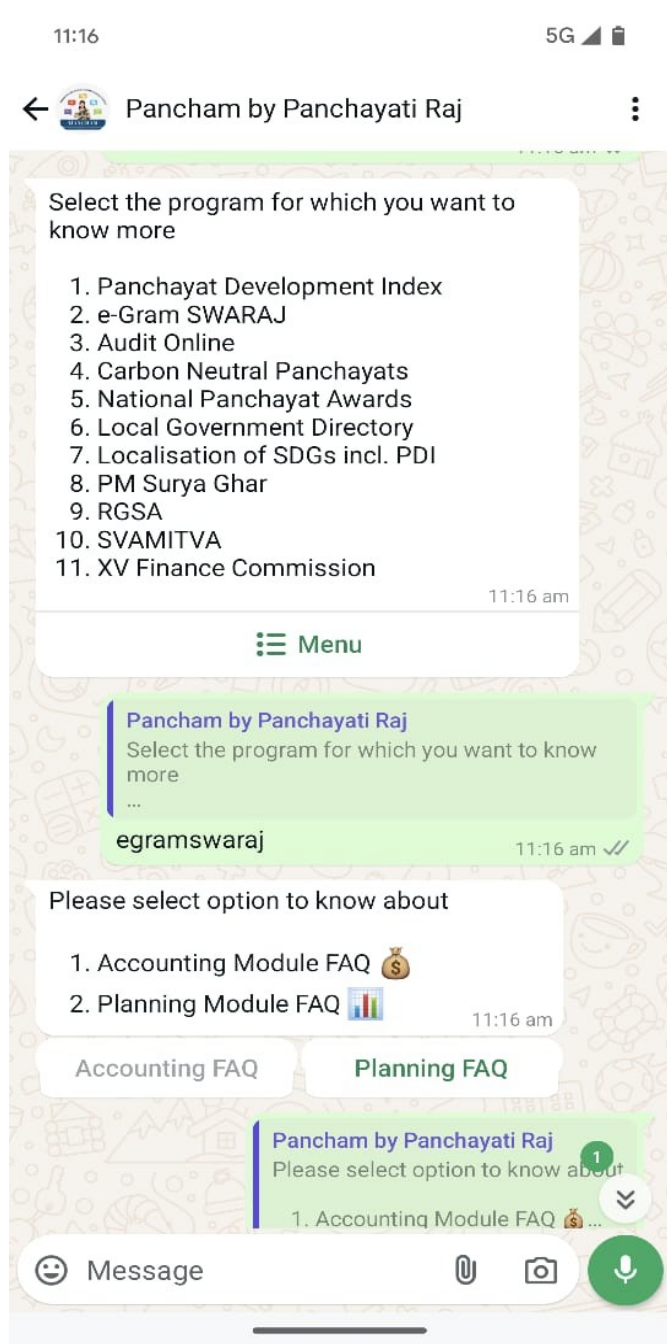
11:16

5G

Pancham by Panchayati Raj

Select the program for which you want to know more

1. Panchayat Development Index
2. e-Gram SWARAJ
3. Audit Online
4. Carbon Neutral Panchayats
5. National Panchayat Awards
6. Local Government Directory
7. Localisation of SDGs incl. PDI
8. PM Surya Ghar
9. RGSA
10. SVAMITVA
11. XV Finance Commission

11:16 am

Menu

Pancham by Panchayati Raj
Select the program for which you want to know more
...

egramswaraj

11:16 am

Please select option to know about

1. Accounting Module FAQ 💰
2. Planning Module FAQ 📊

11:16 am

Accounting FAQ

Planning FAQ

Pancham by Panchayati Raj
Please select option to know ab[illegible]
1. Accounting Module FAQ 💰 ...

1

Message